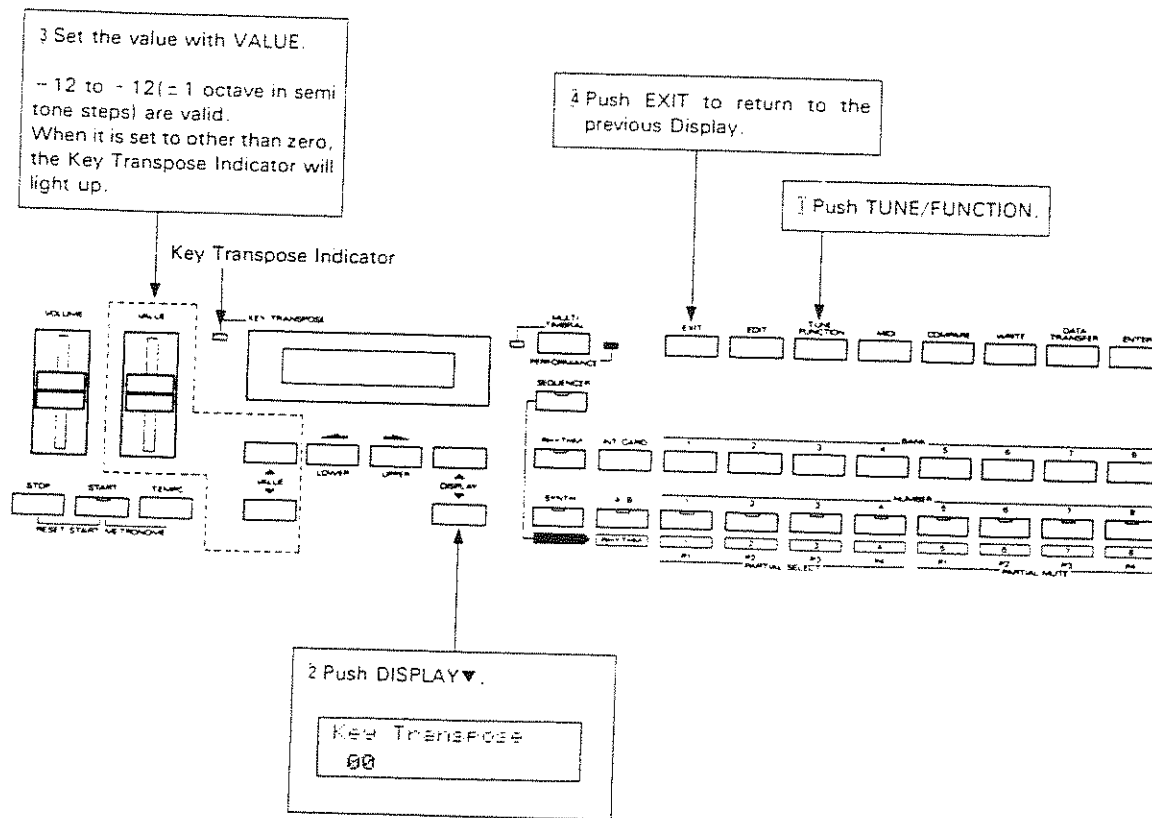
3 Set the value with VALUE.

−12 to +12(±1 octave in semi tone steps) are valid.
When it is set to other than zero, the Key Transpose Indicator will light up.

4 Push EXIT to return to the previous Display.

1 Push TUNE/FUNCTION.

Key Transpose Indicator

VOLUME
VALUE
KEY TRANSPOSE
MULTI TIMBRAL
PERFORMANCE
SEQUENCER
EXIT
EDIT
TUNE FUNCTION
MIDI
COMPARE
WRITE
DATA TRANSFER
ENTER
RHYTHM
INT CARD
BANK
1
2
3
4
5
6
7
8
VALUE
LOWER
UPPER
DISPLAY
STOP
START
TEMPO
RESET START
METRONOME
SYNTH
A·B
RHYTHM
NUMBER
1
2
3
4
5
6
7
8
#1
#2
#3
#4
PARTIAL SELECT
#1
#2
#3
#4
PARTIAL MUTE

2 Push DISPLAY▼.

Key Transpose
00